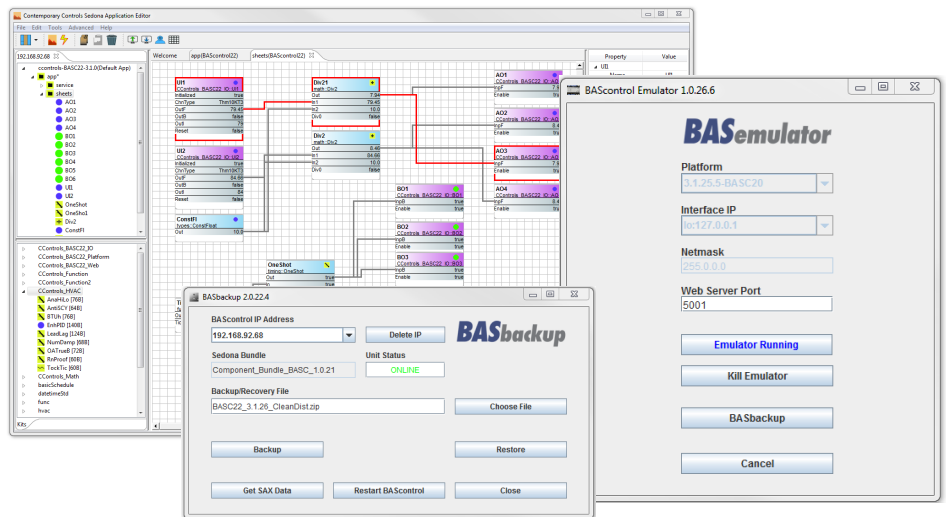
Contemporary Controls Sedona Application Editor

File Edit Tools Advanced Help

192.168.92.68

ccontrols-BASC22-3.1.0(Default App)
app*
service
sheets
AO1
AO2
AO3
AO4
BO1
BO2
BO3
BO4
BO5
BO6
UI1
UI2
OneShot
OneSho1
Div2
ConstFl

CControls_BASC22_IO
CControls_BASC22_Platform
CControls_BASC22_Web
CControls_Function
CControls_Function2
CControls_HVAC
AnaHiLo [76B]
AntiSCY [64B]
BTUh [76B]
EnhPID [140B]
LeadLag [124B]
NumDemp [68B]
OATrueB [72B]
RnProof [60B]
TockTic [60B]
CControls_Math
basicSchedule
datetimeStd
func
hvac

Kits

Welcome | app(BAScontrol22) | sheets(BAScontrol22)

UI1
CControls_BASC22_IO::UI1
Initialized true
ChnType Therm10kT3
OutF 79.45
OutB false
Out 79
Reset false

UI2
CControls_BASC22_IO::UI2
Initialized true
ChnType Therm10kT3
OutF 84.60
OutB false
Out 84
Reset false

ConstFl
types::ConstFloat
Out 10.0

Div21
math::Div2
Out 7.94
In1 79.45
In2 10.0
Div0 false

Div2
math::Div2
Out 8.46
In1 84.60
In2 10.0
Div0 false

OneShot
timing::OneShot
Out true
In true

BO1
CControls_BASC22_IO::BO1
InpB true
Enable true

BO2
CControls_BASC22_IO::BO2
InpB true
Enable true

BO3
CControls_BASC22_IO::BO3
InpB true
Enable true

AO1
CControls_BASC22_IO::AO1
InpF 7.9
Enable true

AO2
CControls_BASC22_IO::AO2
InpF 8.4
Enable true

AO3
CControls_BASC22_IO::AO3
InpF 7.9
Enable true

AO4
CControls_BASC22_IO::AO4
InpF 8.4
Enable true

Property | Value
UI1

BASbackup 2.0.22.4

BAScontrol IP Address
192.168.92.68
Delete IP
BASbackup
Sedona Bundle
Component_Bundle_BASC_1.0.21
Unit Status
ONLINE
Backup/Recovery File
BASC22_3.1.26_CleanDist.zip
Choose File
Backup
Restore
Get SAX Data
Restart BAScontrol
Close

BAScontrol Emulator 1.0.26.6

BASemulator
Platform
3.1.25.5-BASC20
Interface IP
lo:127.0.0.1
Netmask
255.0.0.0
Web Server Port
5001
Emulator Running
Kill Emulator
BASbackup
Cancel